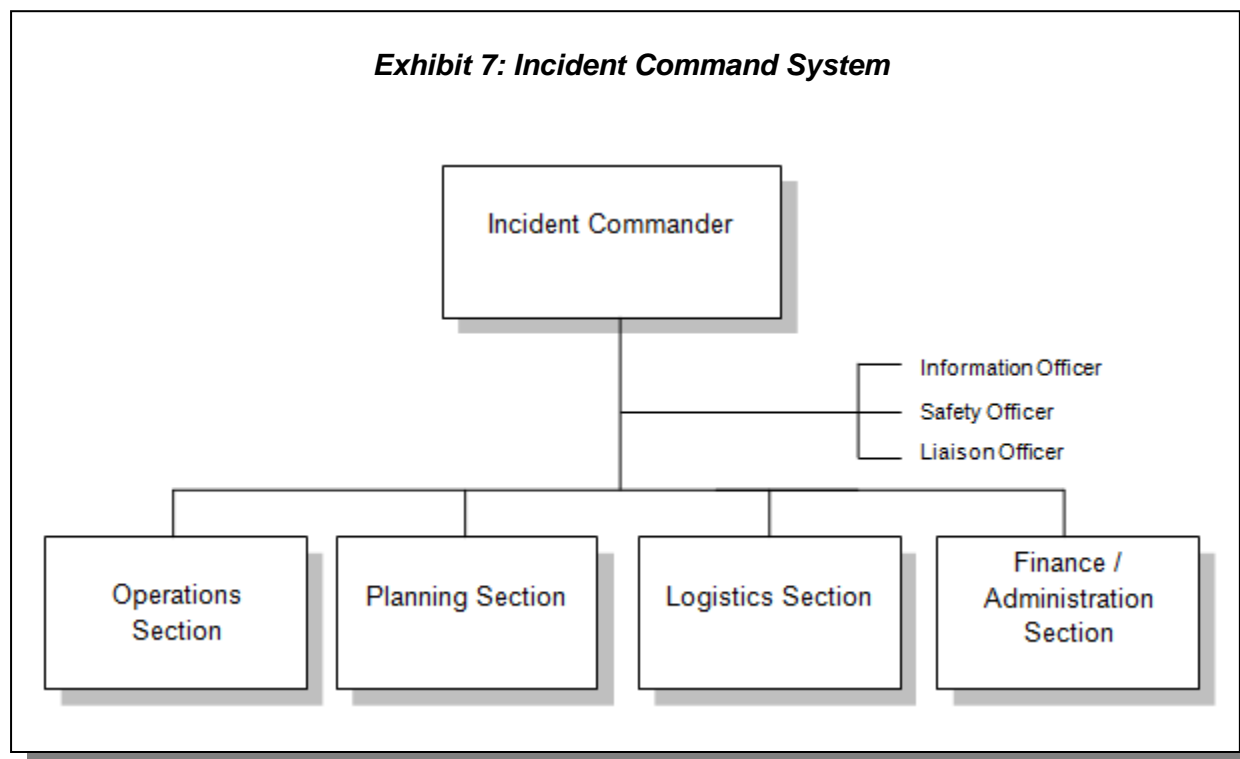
***Exhibit 7: Incident Command System***

Incident Commander

Information Officer

Safety Officer

Liaison Officer

Operations Section

Planning Section

Logistics Section

Finance / Administration Section